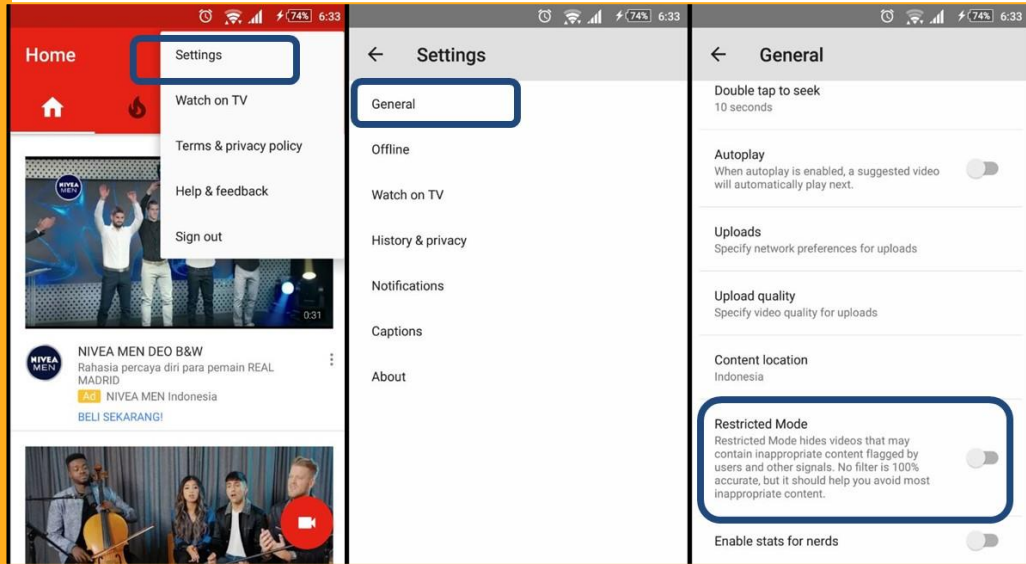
74% 6:33

Home

Settings

Watch on TV

Terms & privacy policy

Help & feedback

Sign out

NIVEA MEN

0:31

NIVEA MEN

NIVEA MEN DEO B&W

Rahasia percaya diri para pemain REAL MADRID

Ad NIVEA MEN Indonesia

BELI SEKARANG!

74% 6:33

Settings

General

Offline

Watch on TV

History & privacy

Notifications

Captions

About

74% 6:33

General

Double tap to seek
10 seconds

Autoplay
When autoplay is enabled, a suggested video will automatically play next.

Uploads
Specify network preferences for uploads

Upload quality
Specify video quality for uploads

Content location
Indonesia

Restricted Mode
Restricted Mode hides videos that may contain inappropriate content flagged by users and other signals. No filter is 100% accurate, but it should help you avoid most inappropriate content.

Enable stats for nerds